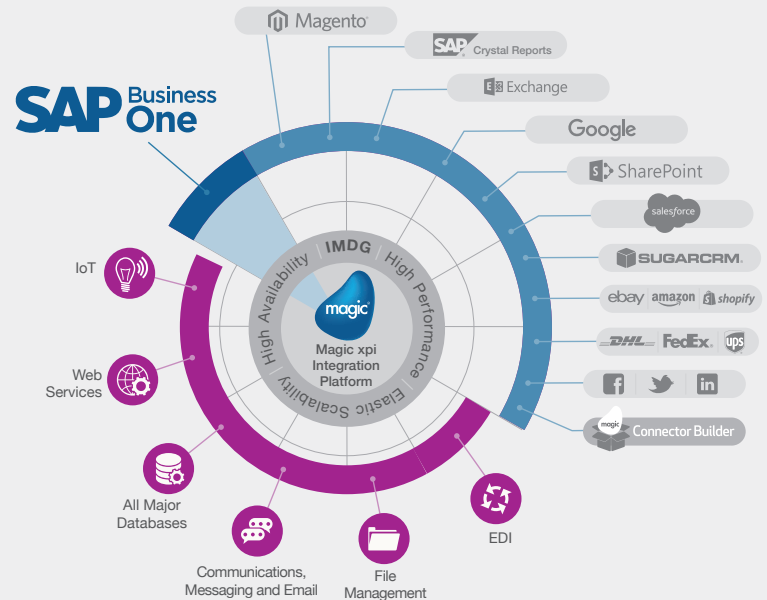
Magento

SAP Crystal Reports

Exchange

Google

SharePoint

salesforce

SUGARCRM.

ebay amazon shopify

DHL FedEx. ups

f in

magic Connector Builder

SAP Business One

IoT

Web Services

All Major Databases

Communications, Messaging and Email

File Management

EDI

IMDG High Performance Elastic Scalability High Availability

magic

Magic xpi Integration Platform